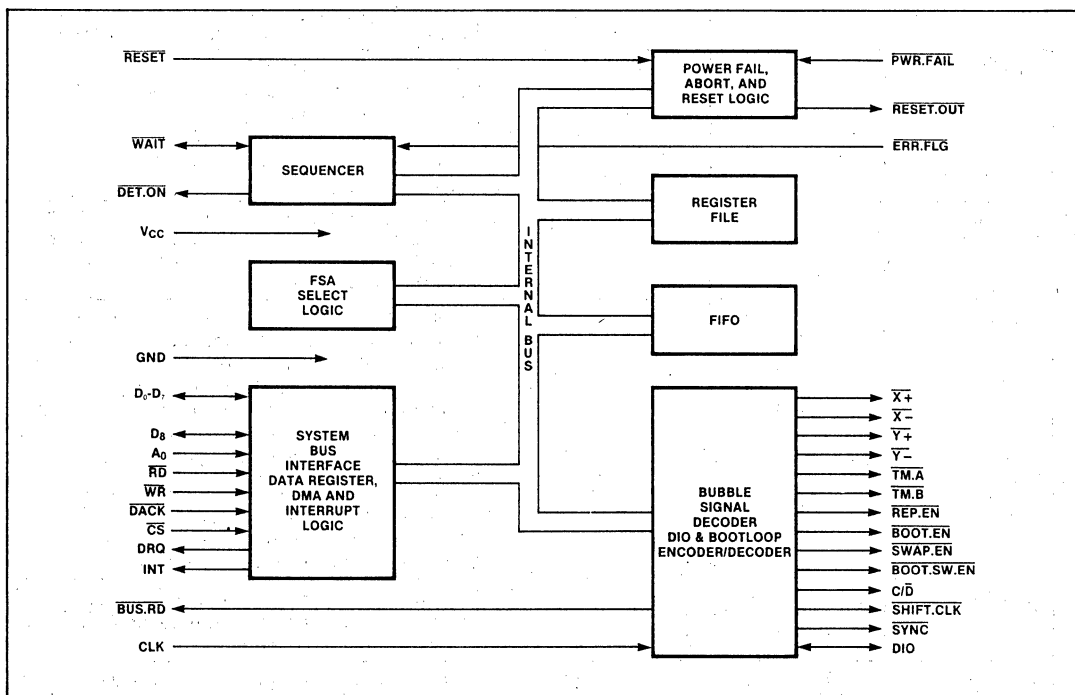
$\overline{RESET}$

POWER FAIL, ABORT, AND RESET LOGIC

$\overline{PWR.FAIL}$

$\overline{RESET.OUT}$

$\overline{WAIT}$

SEQUENCER

$\overline{ERR.FLG}$

$\overline{DET.ON}$

REGISTER FILE

$V_{CC}$

INTERNAL BUS

FSA SELECT LOGIC

FIFO

GND

$D_0$-$D_7$

$D_8$

$A_0$

$\overline{RD}$

$\overline{WR}$

$\overline{DACK}$

$\overline{CS}$

DRQ

INT

SYSTEM BUS INTERFACE DATA REGISTER, DMA AND INTERRUPT LOGIC

BUBBLE SIGNAL DECODER DIO & BOOTLOOP ENCODER/DECODER

$\overline{X+}$

$\overline{X-}$

$\overline{Y+}$

$\overline{Y-}$

$\overline{TM.A}$

$\overline{TM.B}$

$\overline{REP.EN}$

$\overline{BOOT.EN}$

$\overline{SWAP.EN}$

$\overline{BOOT.SW.EN}$

$C/\overline{D}$

$\overline{SHIFT.CLK}$

$\overline{SYNC}$

DIO

$\overline{BUS.RD}$

CLK